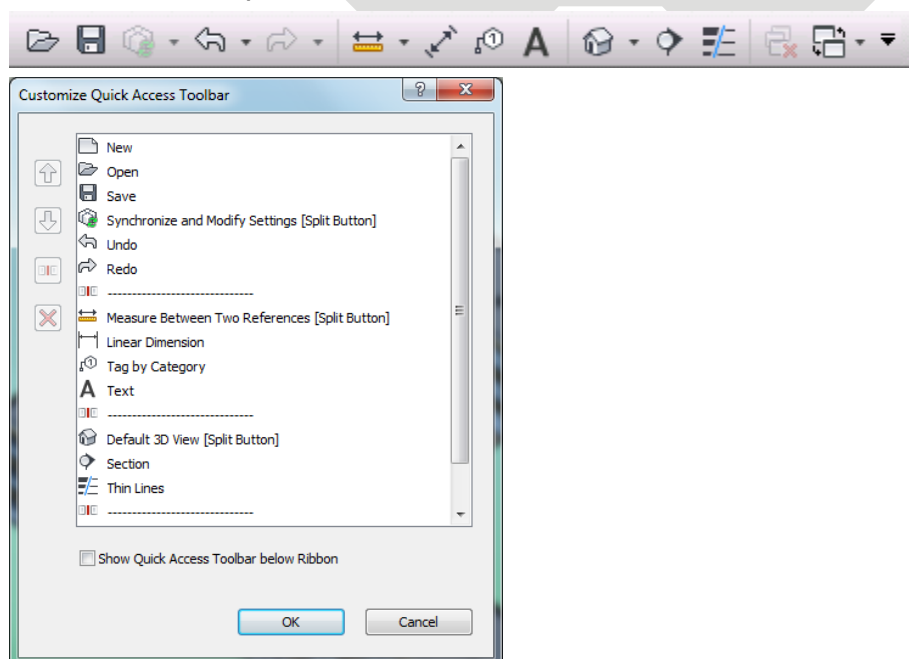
A

Customize Quick Access Toolbar

?

New
Open
Save
Synchronize and Modify Settings [Split Button]
Undo
Redo
------------------------------
Measure Between Two References [Split Button]
Linear Dimension
Tag by Category
A Text
------------------------------
Default 3D View [Split Button]
Section
Thin Lines
------------------------------

Show Quick Access Toolbar below Ribbon

OK

Cancel